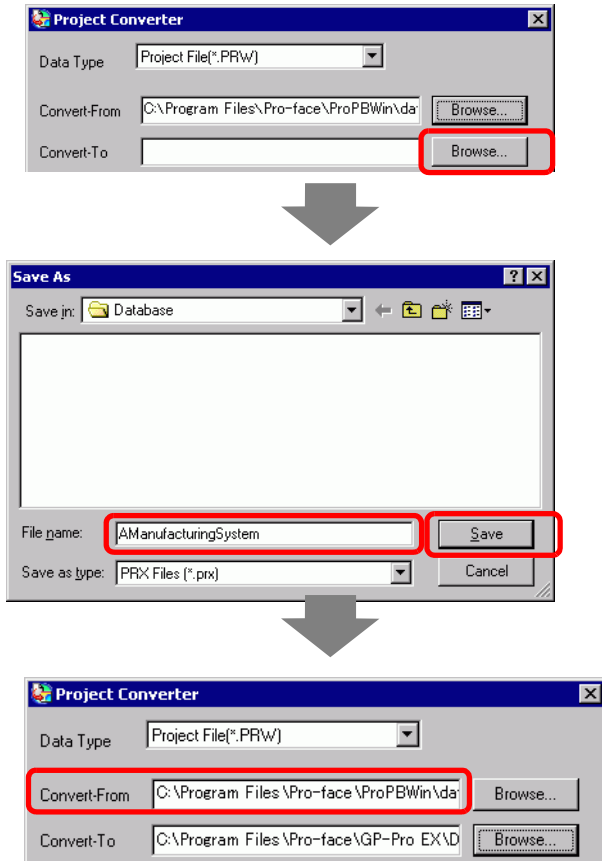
Project Converter

Data Type Project File(*.PRW)

Convert-From C:\Program Files\Pro-face\ProPBWin\da Browse...

Convert-To Browse...

Save As

Save in: Database

File name: AManufacturingSystem Save

Save as type: PRX Files (*.prx) Cancel

Project Converter

Data Type Project File(*.PRW)

Convert-From C:\Program Files\Pro-face\ProPBWin\da Browse...

Convert-To C:\Program Files\Pro-face\GP-Pro EX\D Browse...